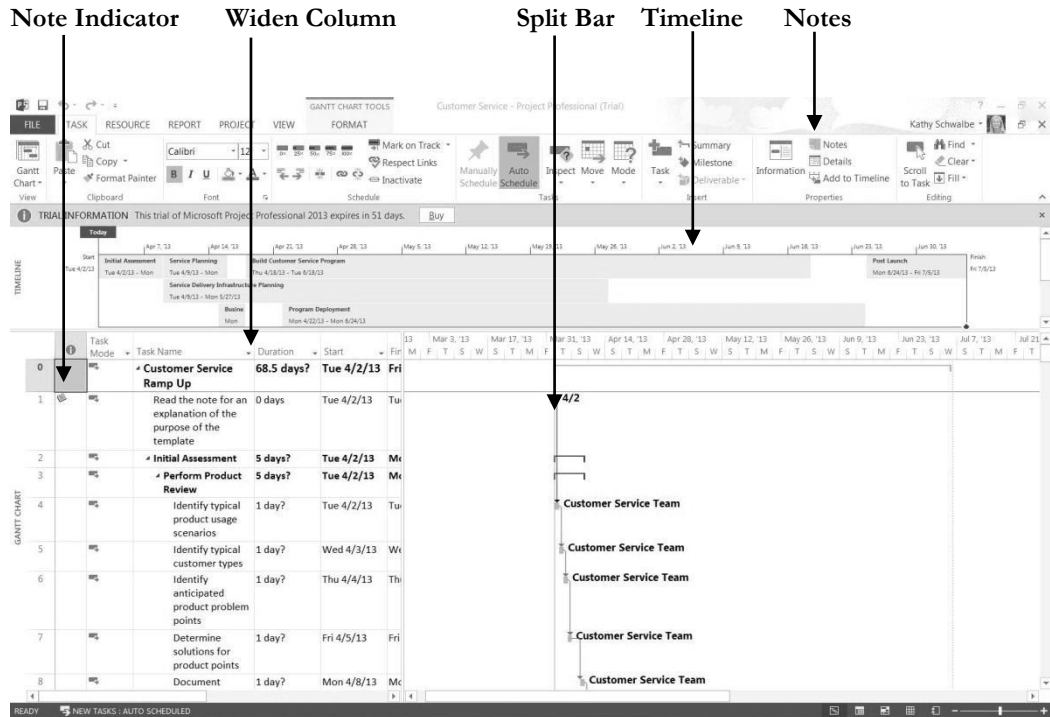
Note Indicator Widen Column Split Bar Timeline Notes

GANTT CHART TOOLS Customer Service - Project Professional (Trial)

FILE TASK RESOURCE REPORT PROJECT VIEW FORMAT Kathy Schwalbe

Gantt Chart View Paste Cut Copy Format Painter Clipboard Calibri 12 B I U Font Mark on Track Respect Links Inactivate Schedule Manually Schedule Auto Schedule Inspect Move Mode Tasks Task Summary Milestone Deliverable Insert Information Notes Details Add to Timeline Properties Scroll to Task Find Clear Fill Editing

TRIAL INFORMATION This trial of Microsoft Project Professional 2013 expires in 51 days. Buy

TIMELINE
Today
Apr 7, '13 Apr 14, '13 Apr 21, '13 Apr 28, '13 May 5, '13 May 12, '13 May 19, '13 May 26, '13 Jun 2, '13 Jun 9, '13 Jun 16, '13 Jun 23, '13 Jun 30, '13
Start Tue 4/2/13
Initial Assessment Tue 4/2/13 - Mon
Service Planning Tue 4/9/13 - Mon
Build Customer Service Program Thu 4/18/13 - Tue 6/18/13
Post Launch Mon 6/24/13 - Fri 7/5/13
Finish Fri 7/5/13
Service Delivery Infrastructure Planning Tue 4/9/13 - Mon 5/27/13
Busine Mon
Program Deployment Mon 4/22/13 - Mon 6/24/13

GANTT CHART

| | | Task Mode | Task Name | Duration | Start | Fir |
|---|---|---|---|---|---|---|
| 0 | | | Customer Service Ramp Up | 68.5 days? | Tue 4/2/13 | Fri |
| 1 | | | Read the note for an explanation of the purpose of the template | 0 days | Tue 4/2/13 | Tu |
| 2 | | | Initial Assessment | 5 days? | Tue 4/2/13 | Mo |
| 3 | | | Perform Product Review | 5 days? | Tue 4/2/13 | Mo |
| 4 | | | Identify typical product usage scenarios | 1 day? | Tue 4/2/13 | Tu |
| 5 | | | Identify typical customer types | 1 day? | Wed 4/3/13 | We |
| 6 | | | Identify anticipated product problem points | 1 day? | Thu 4/4/13 | Th |
| 7 | | | Determine solutions for product points | 1 day? | Fri 4/5/13 | Fri |
| 8 | | | Document | 1 day? | Mon 4/8/13 | Mo |

13 Mar 3, '13 Mar 17, '13 Mar 31, '13 Apr 14, '13 Apr 28, '13 May 12, '13 May 26, '13 Jun 9, '13 Jun 23, '13 Jul 7, '13 Jul 21
M F T S W S T M F T S W S T M F T S W S T M F T S W S T M F T

4/2
Customer Service Team
Customer Service Team
Customer Service Team
Customer Service Team
Customer Service Team

READY NEW TASKS : AUTO SCHEDULED